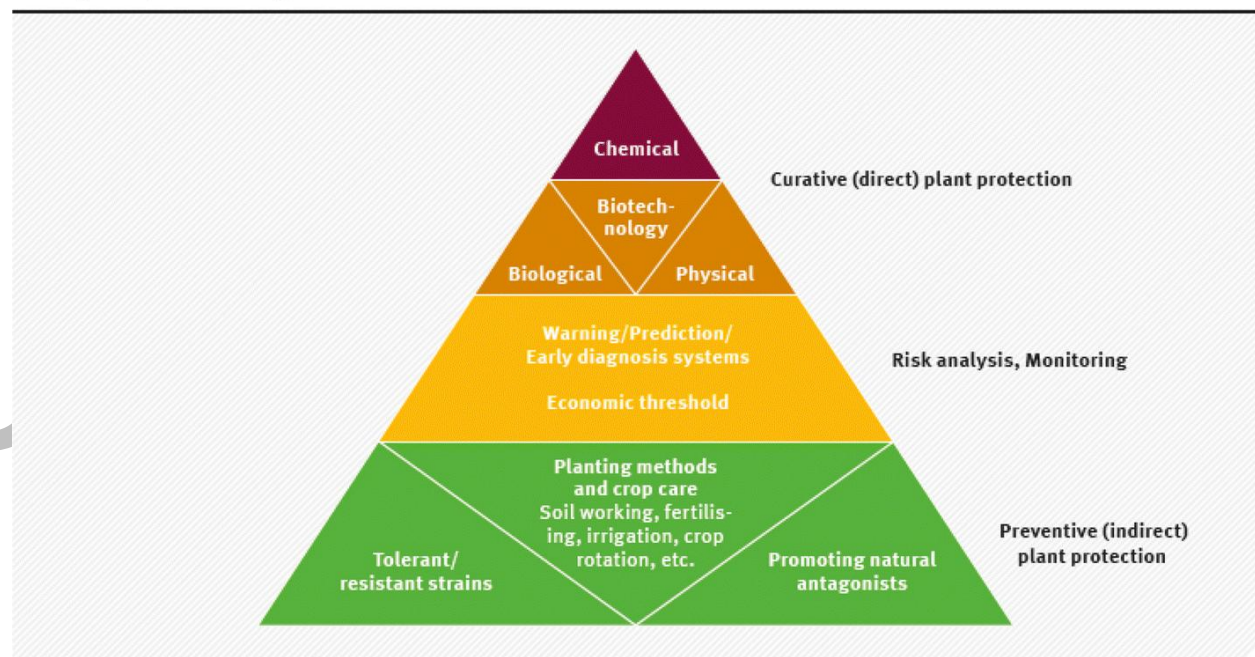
Chemical

Curative (direct) plant protection

Biotechnology

Biological

Physical

Warning/Prediction/ Early diagnosis systems

Economic threshold

Risk analysis, Monitoring

Planting methods and crop care Soil working, fertilising, irrigation, crop rotation, etc.

Tolerant/ resistant strains

Promoting natural antagonists

Preventive (indirect) plant protection